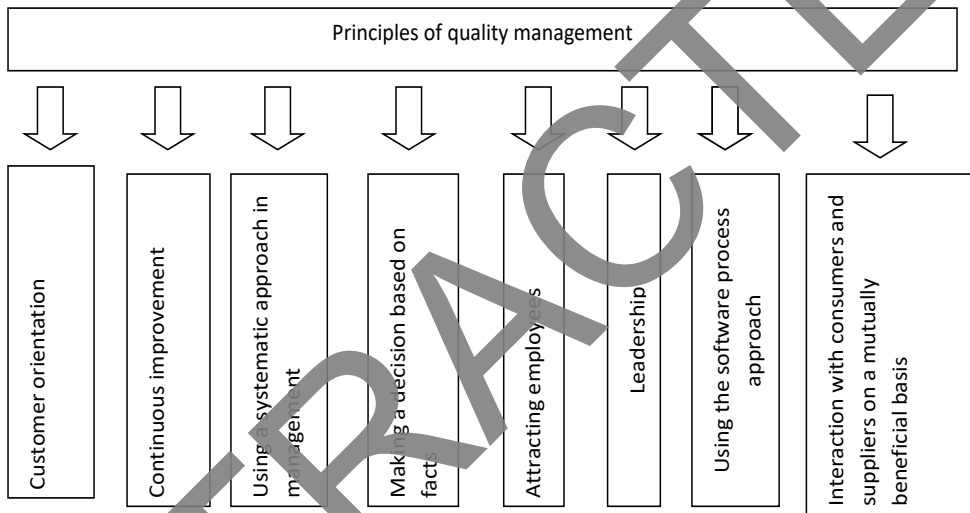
Principles of quality management

Customer orientation

Continuous improvement

Using a systematic approach in management

Making a decision based on facts

Attracting employees

Leadership

Using the software process approach

Interaction with consumers and suppliers on a mutually beneficial basis

RETRACTED